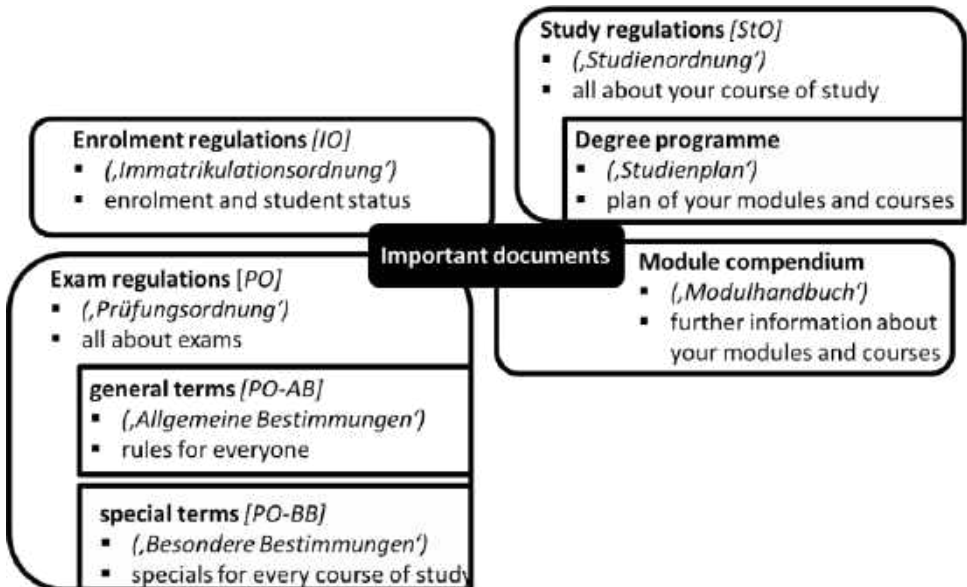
Study regulations [StO]
▪ (‚Studienordnung')
▪ all about your course of study

Degree programme
▪ (‚Studienplan')
▪ plan of your modules and courses

Enrolment regulations [IO]
▪ (‚Immatrikulationsordnung')
▪ enrolment and student status

Important documents

Module compendium
▪ (‚Modulhandbuch')
▪ further information about your modules and courses

Exam regulations [PO]
▪ (‚Prüfungsordnung')
▪ all about exams

general terms [PO-AB]
▪ (‚Allgemeine Bestimmungen')
▪ rules for everyone

special terms [PO-BB]
▪ (‚Besondere Bestimmungen')
▪ specials for every course of study